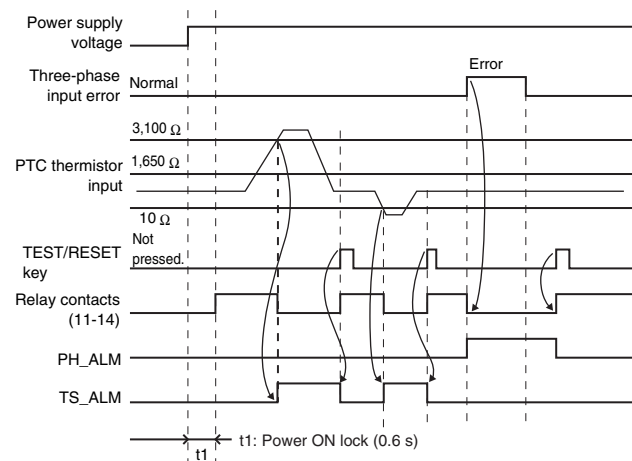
Power supply voltage

Three-phase input error

Normal

Error

3,100 Ω

PTC thermistor input

1,650 Ω

10 Ω

TEST/RESET key

Not pressed.

Relay contacts (11-14)

PH_ALM

TS_ALM

t1

t1: Power ON lock (0.6 s)